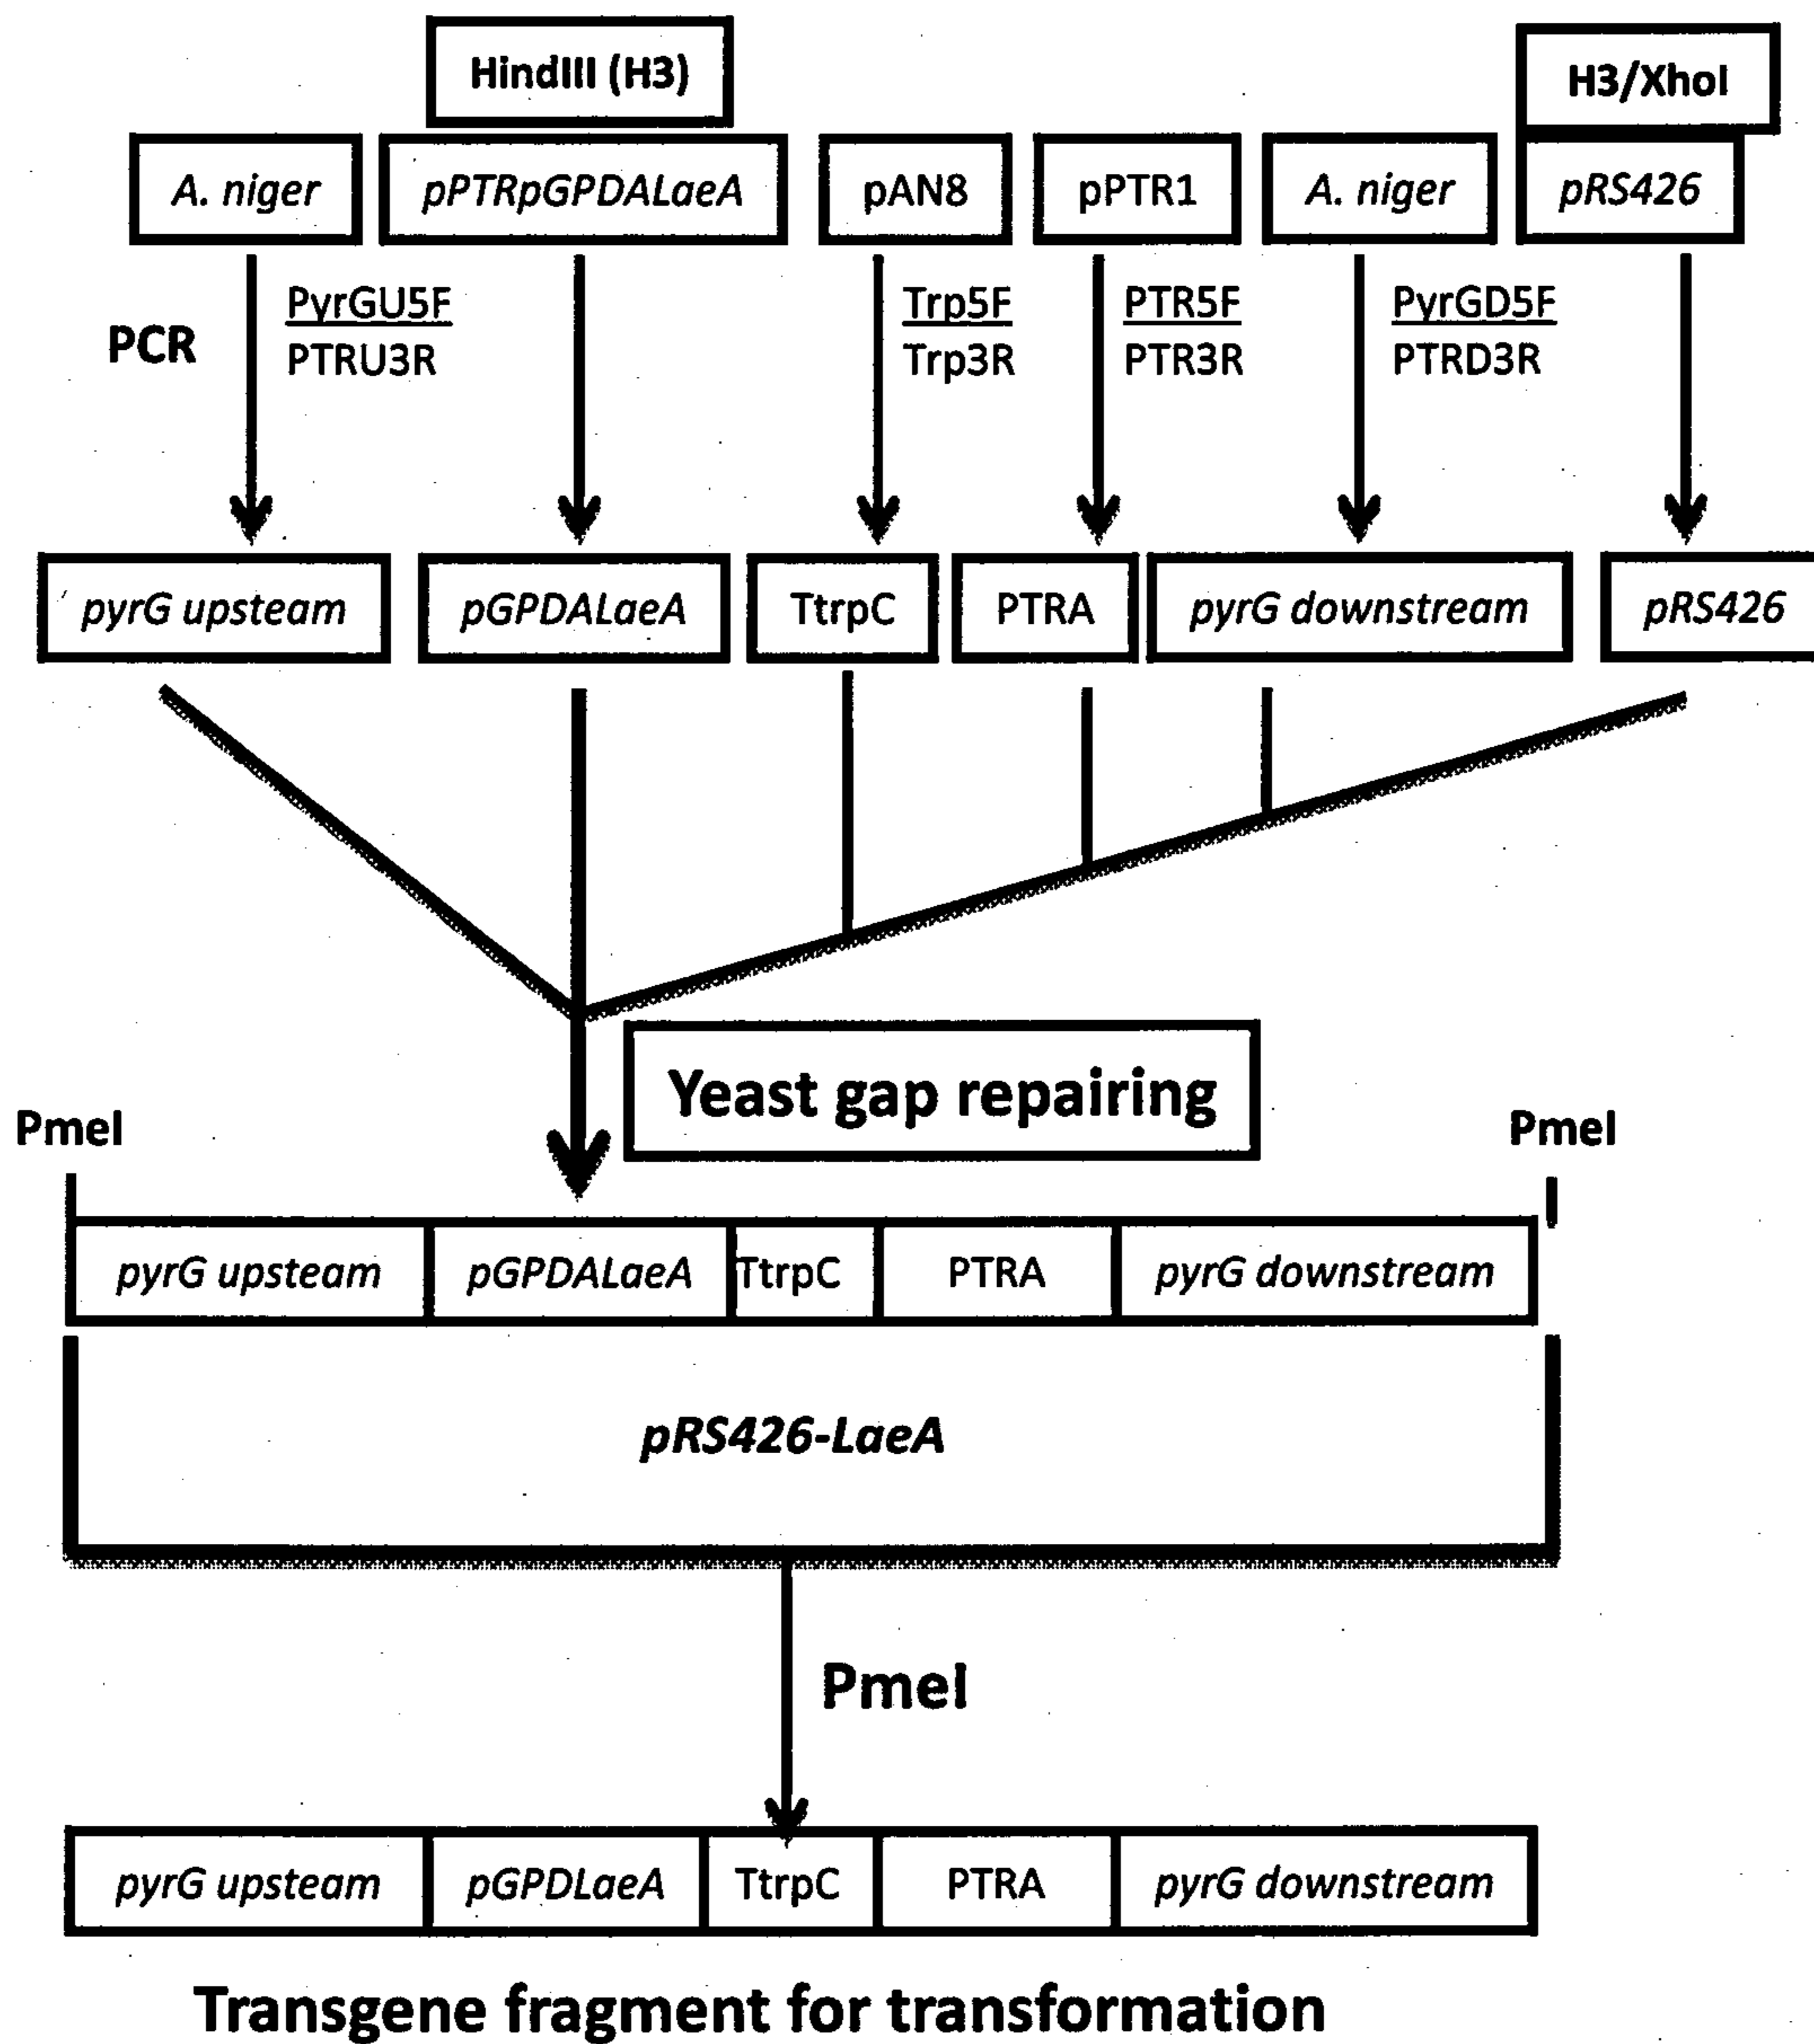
HindIII (H3)

H3/XhoI

A. niger

pPTRpGPDALaeA

pAN8

pPTR1

A. niger

pRS426

PCR

PyrGU5F
PTRU3R

Trp5F
Trp3R

PTR5F
PTR3R

PyrGD5F
PTRD3R

pyrG upsteam

pGPDALaeA

TtrpC

PTRA

pyrG downstream

pRS426

Yeast gap repairing

PmeI

PmeI

| pyrG upsteam | pGPDALaeA | TtrpC | PTRA | pyrG downstream |
|---|---|---|---|---|

pRS426-LaeA

PmeI

| pyrG upsteam | pGPDLaeA | TtrpC | PTRA | pyrG downstream |
|---|---|---|---|---|

Transgene fragment for transformation